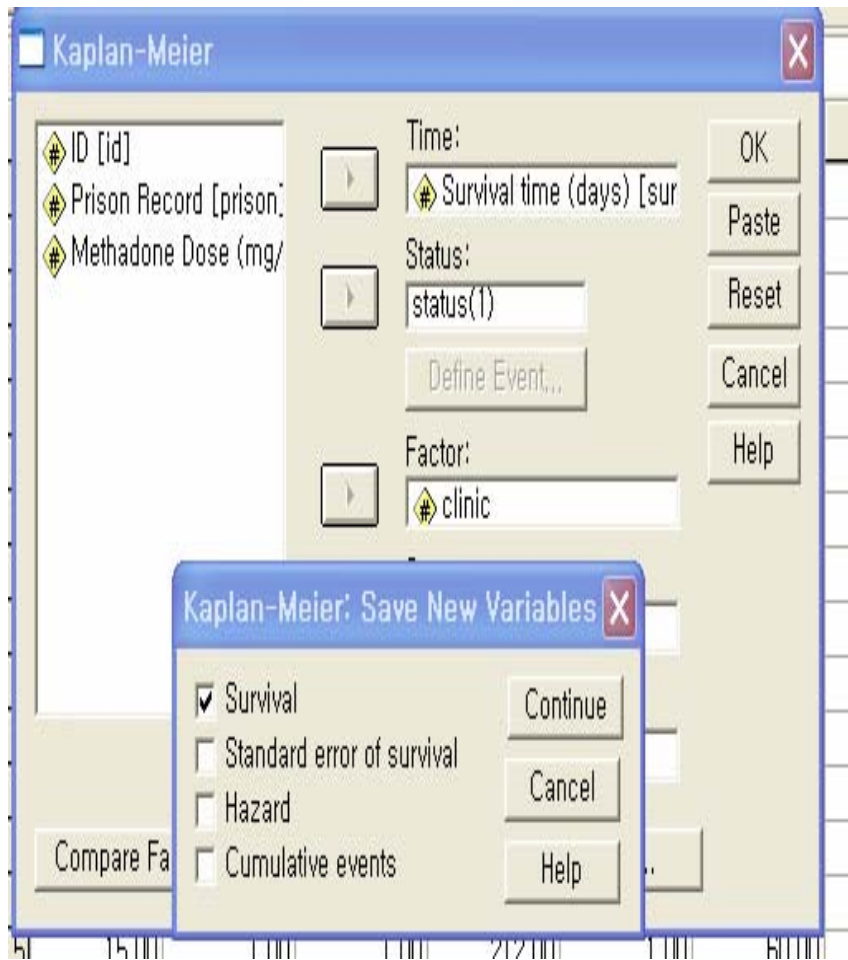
Kaplan-Meier

ID [id]
Prison Record [prison]
Methadone Dose (mg/

Time:
Survival time (days) [sur
Status:
status(1)
Define Event...
Factor:
clinic

OK
Paste
Reset
Cancel
Help

Kaplan-Meier: Save New Variables

☑ Survival
☐ Standard error of survival
☐ Hazard
☐ Cumulative events

Continue
Cancel
Help

Compare Fa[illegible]

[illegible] 15.00 1.00 1.00 212.00 1.00 60.00